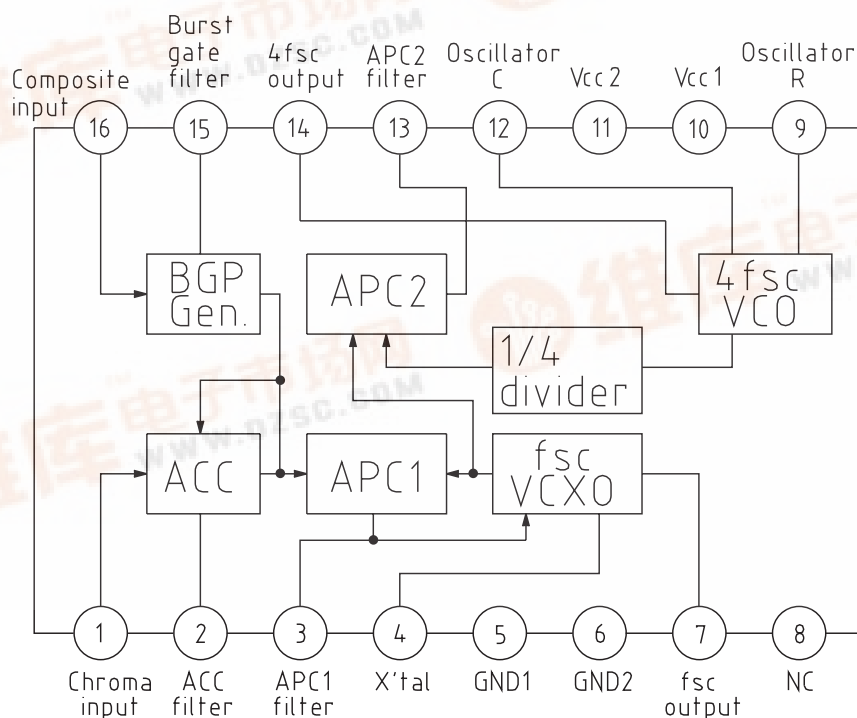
Composite input
16
Burst gate filter
15
4fsc output
14
APC2 filter
13
Oscillator C
12
Vcc2
11
Vcc1
10
Oscillator R
9

BGP Gen.
APC2
4fsc VCO
1/4 divider
ACC
APC1
fsc VCXO

1
Chroma input
2
ACC filter
3
APC1 filter
4
X'tal
5
GND1
6
GND2
7
fsc output
8
NC

www.dzsc.com